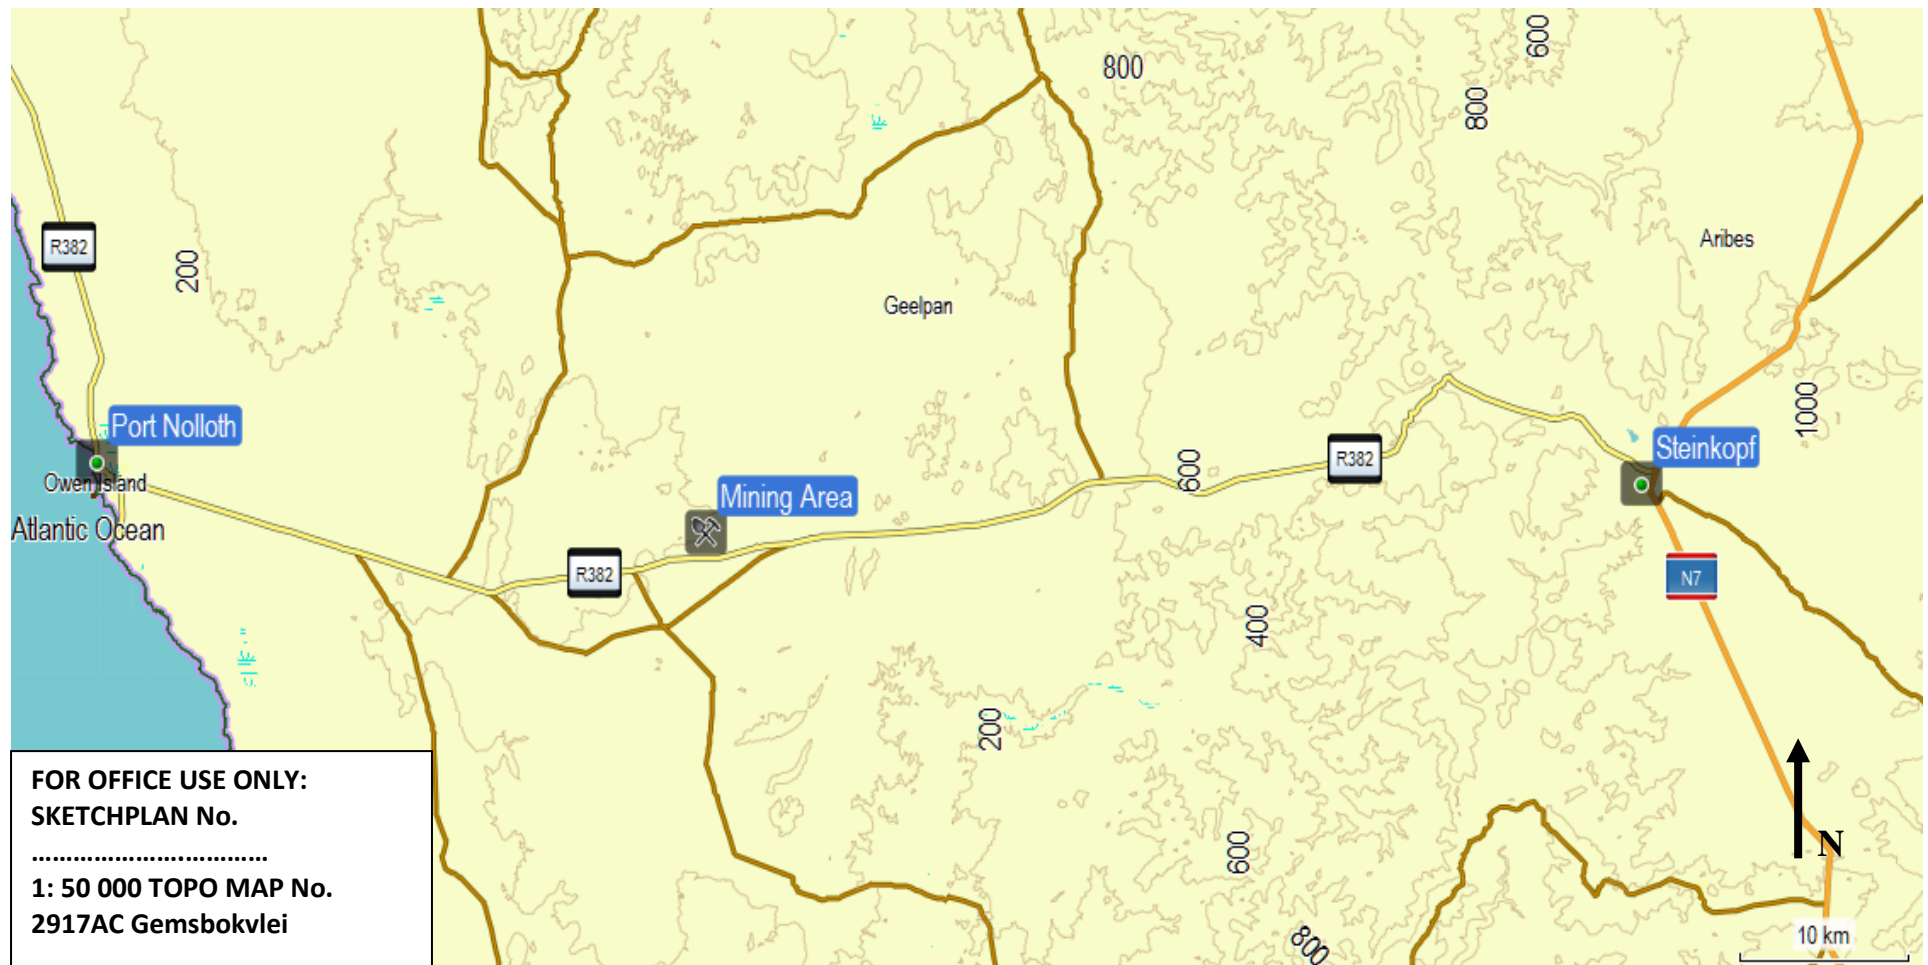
800
600
800
R382
200
Geelpan
Aribes
Port Nolloth
Owen Island
Atlantic Ocean
Mining Area
R382
600
R382
Steinkopf
1000
N7
400
200
600
800
N
10 km

FOR OFFICE USE ONLY:
SKETCHPLAN No.
……………………………
1: 50 000 TOPO MAP No.
2917AC Gemsbokvlei